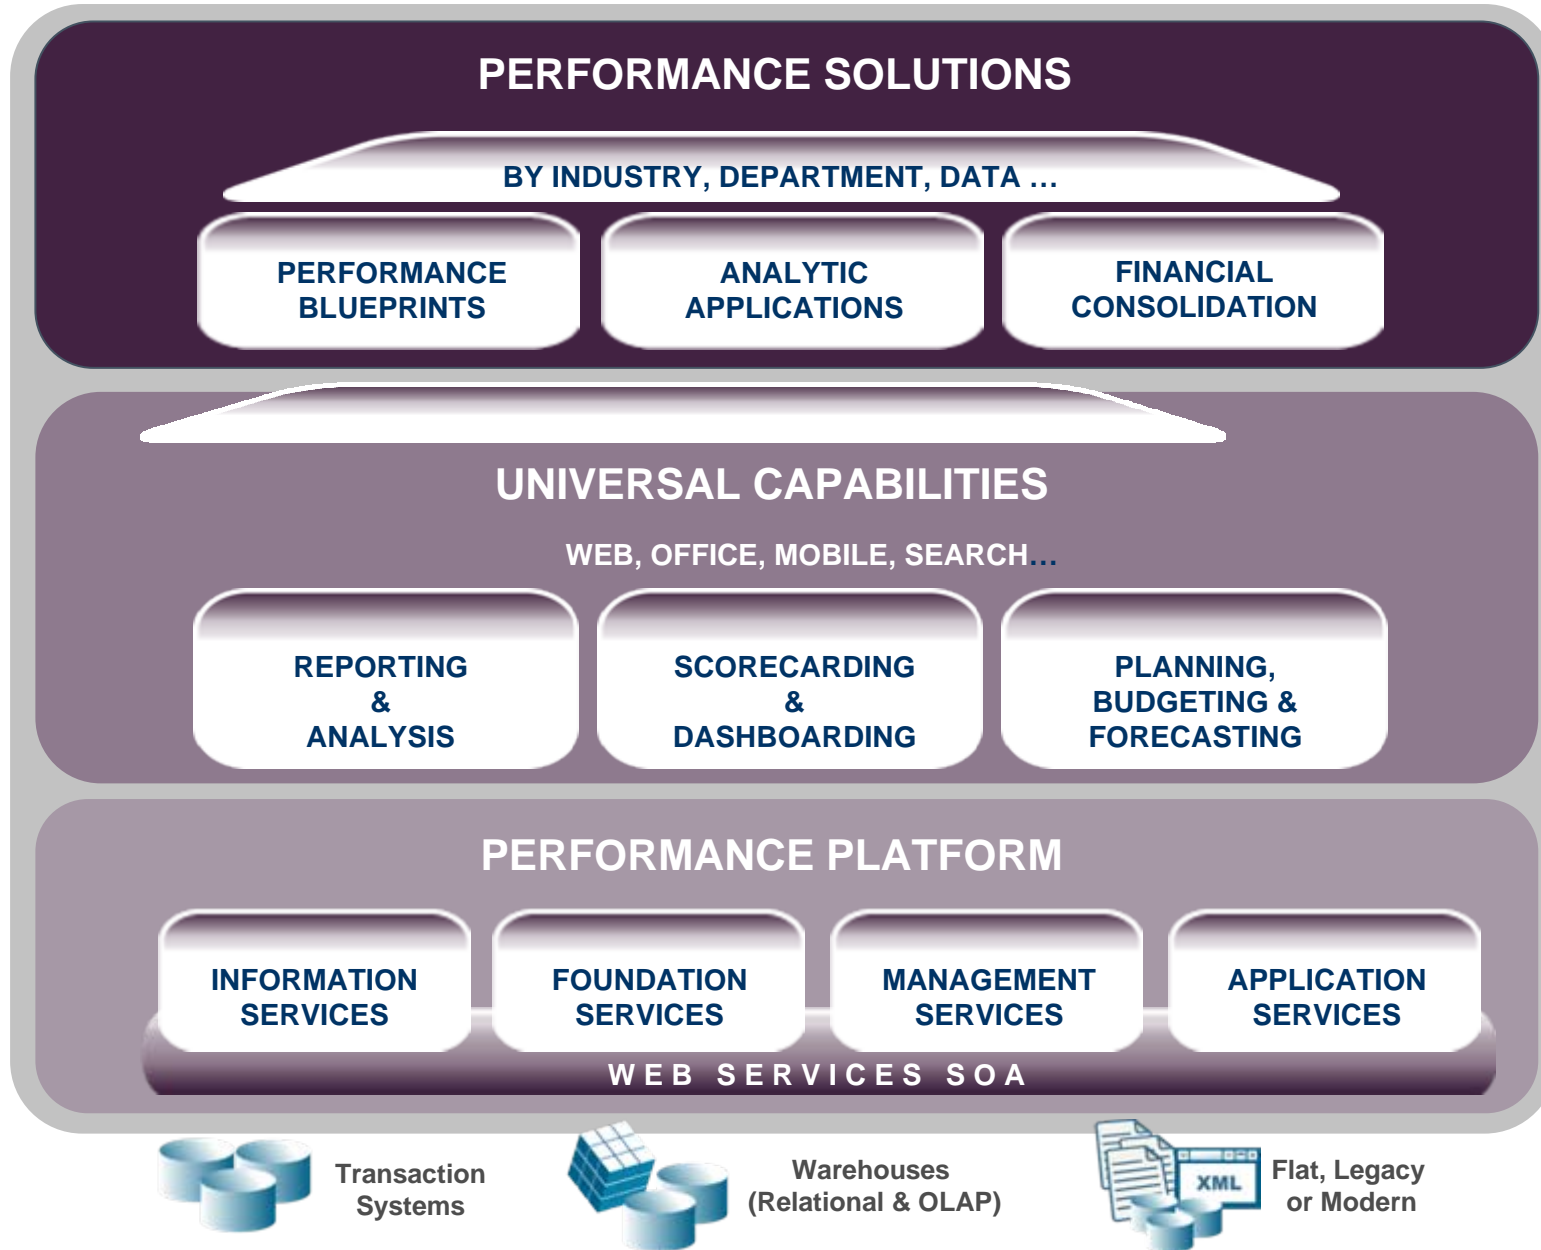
PERFORMANCE SOLUTIONS

BY INDUSTRY, DEPARTMENT, DATA …

PERFORMANCE BLUEPRINTS

ANALYTIC APPLICATIONS

FINANCIAL CONSOLIDATION

UNIVERSAL CAPABILITIES

WEB, OFFICE, MOBILE, SEARCH…

REPORTING & ANALYSIS

SCORECARDING & DASHBOARDING

PLANNING, BUDGETING & FORECASTING

PERFORMANCE PLATFORM

INFORMATION SERVICES

FOUNDATION SERVICES

MANAGEMENT SERVICES

APPLICATION SERVICES

WEB SERVICES SOA

Transaction Systems

Warehouses (Relational & OLAP)

XML

Flat, Legacy or Modern